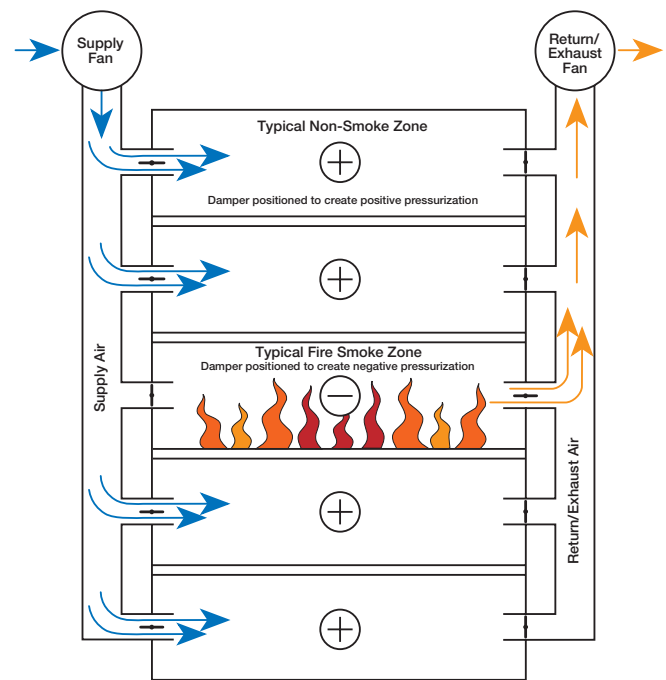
Supply Fan

Return/ Exhaust Fan

Typical Non-Smoke Zone

Damper positioned to create positive pressurization

Typical Fire Smoke Zone

Damper positioned to create negative pressurization

Supply Air

Return/Exhaust Air